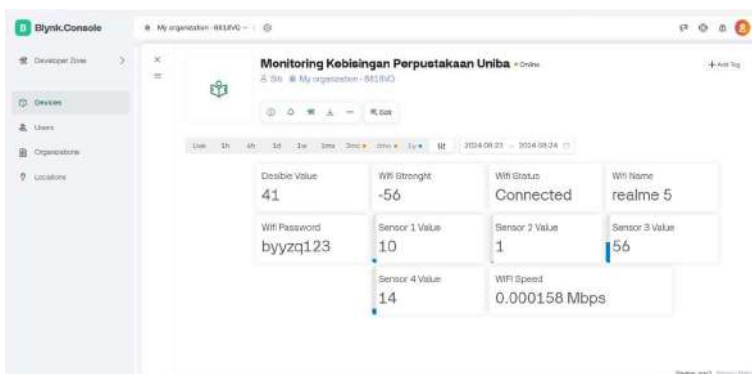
Blynk.Console

My organization - 8818VO

Developer Zone

Devices

Users

Organizations

Locations

Monitoring Kebisingan Perpustakaan Uniba • Online

Siti My organization - 8818VO

Edit

+ Add Tag

Live 1h 6h 1d 1w 1mo 3mo 6mo 1y

2024-08-23 – 2024-08-24

Desibie Value
41

Wifi Strenght
-56

Wifi Status
Connected

Wifi Name
realme 5

Wifi Password
byyzq123

Sensor 1 Value
10

Sensor 2 Value
1

Sensor 3 Value
56

Sensor 4 Value
14

WIFI Speed
0.000158 Mbps

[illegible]